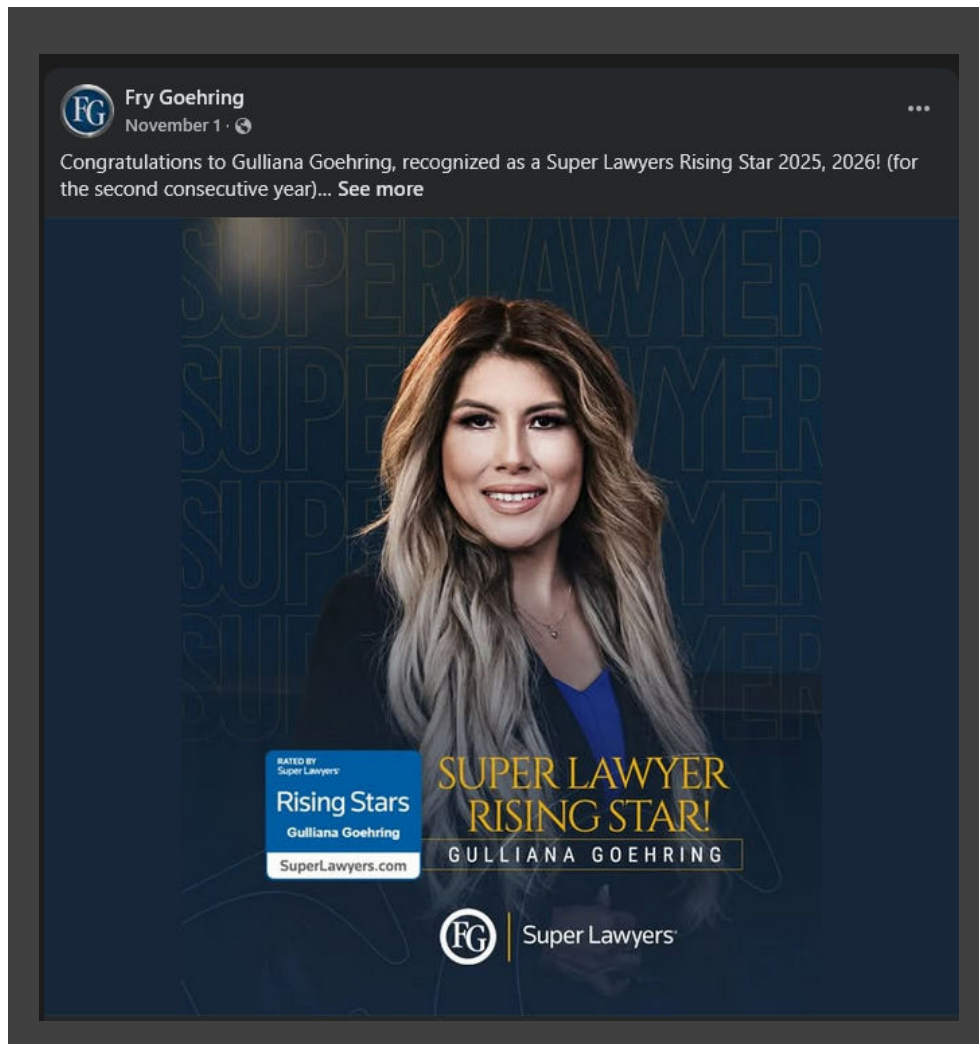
FG

Fry Goehring
November 1 ·

...

Congratulations to Gulliana Goehring, recognized as a Super Lawyers Rising Star 2025, 2026! (for the second consecutive year)... See more

SUPER LAWYER
SUPER LAWYER
SUPER LAWYER
SUPER LAWYER

RATED BY
Super Lawyers
Rising Stars
Gulliana Goehring
SuperLawyers.com

SUPER LAWYER
RISING STAR!
GULLIANA GOEHRING

FG
Super Lawyers